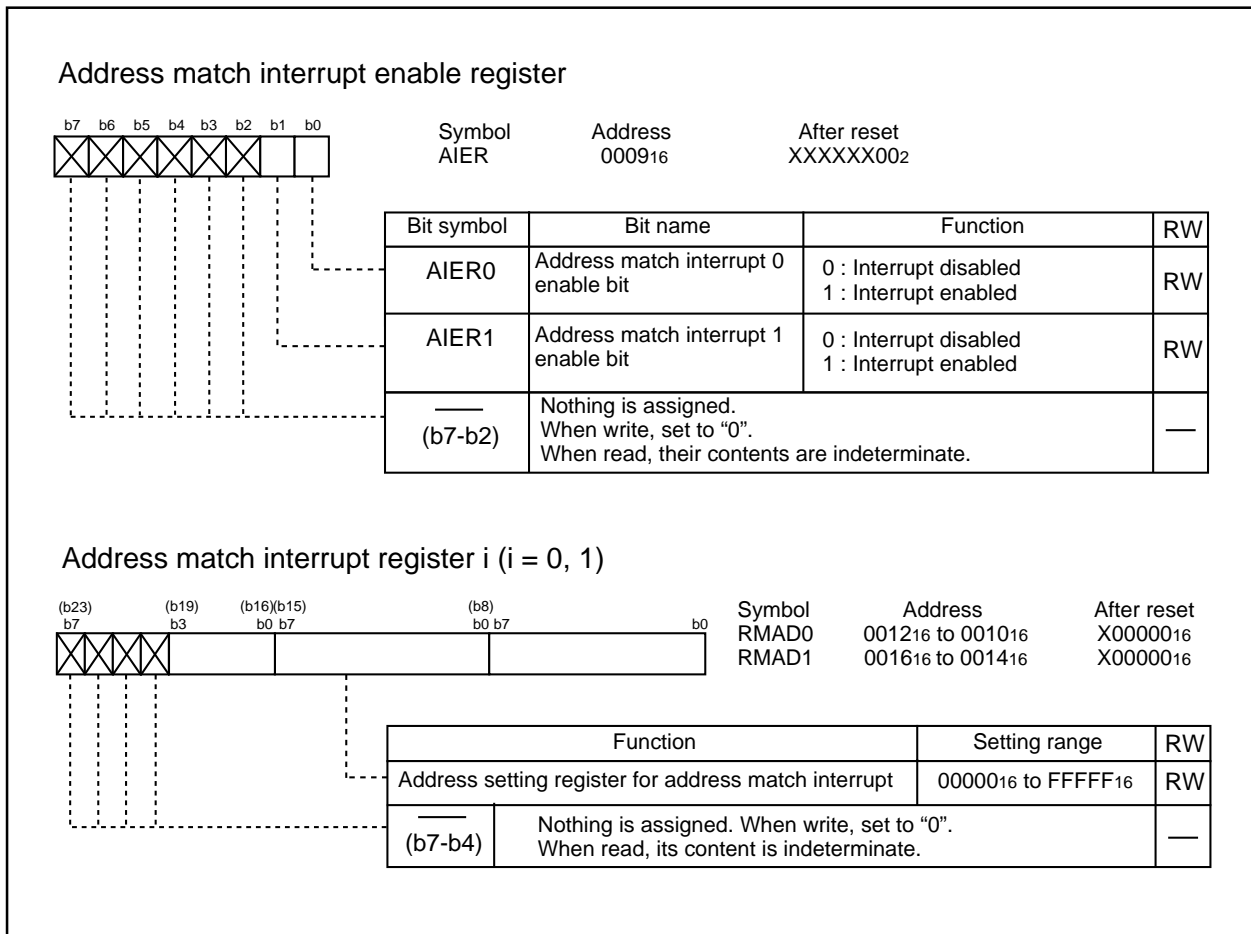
Address match interrupt enable register

b7 b6 b5 b4 b3 b2 b1 b0

Symbol AIER

Address $0009_{16}$

After reset $XXXXXX00_2$

| Bit symbol | Bit name | Function | RW |
|---|---|---|---|
| AIER0 | Address match interrupt 0 enable bit | 0 : Interrupt disabled 1 : Interrupt enabled | RW |
| AIER1 | Address match interrupt 1 enable bit | 0 : Interrupt disabled 1 : Interrupt enabled | RW |
| — (b7-b2) | Nothing is assigned. When write, set to "0". When read, their contents are indeterminate. | | — |

Address match interrupt register i (i = 0, 1)

(b23) b7 (b19) b3 (b16) b0 (b15) b7 (b8) b0 b7 b0

Symbol Address After reset
RMAD0 $0012_{16}$ to $0010_{16}$ $X00000_{16}$
RMAD1 $0016_{16}$ to $0014_{16}$ $X00000_{16}$

| Function | Setting range | RW |
|---|---|---|
| Address setting register for address match interrupt | $00000_{16}$ to $FFFFF_{16}$ | RW |
| — (b7-b4) Nothing is assigned. When write, set to "0". When read, its content is indeterminate. | | — |